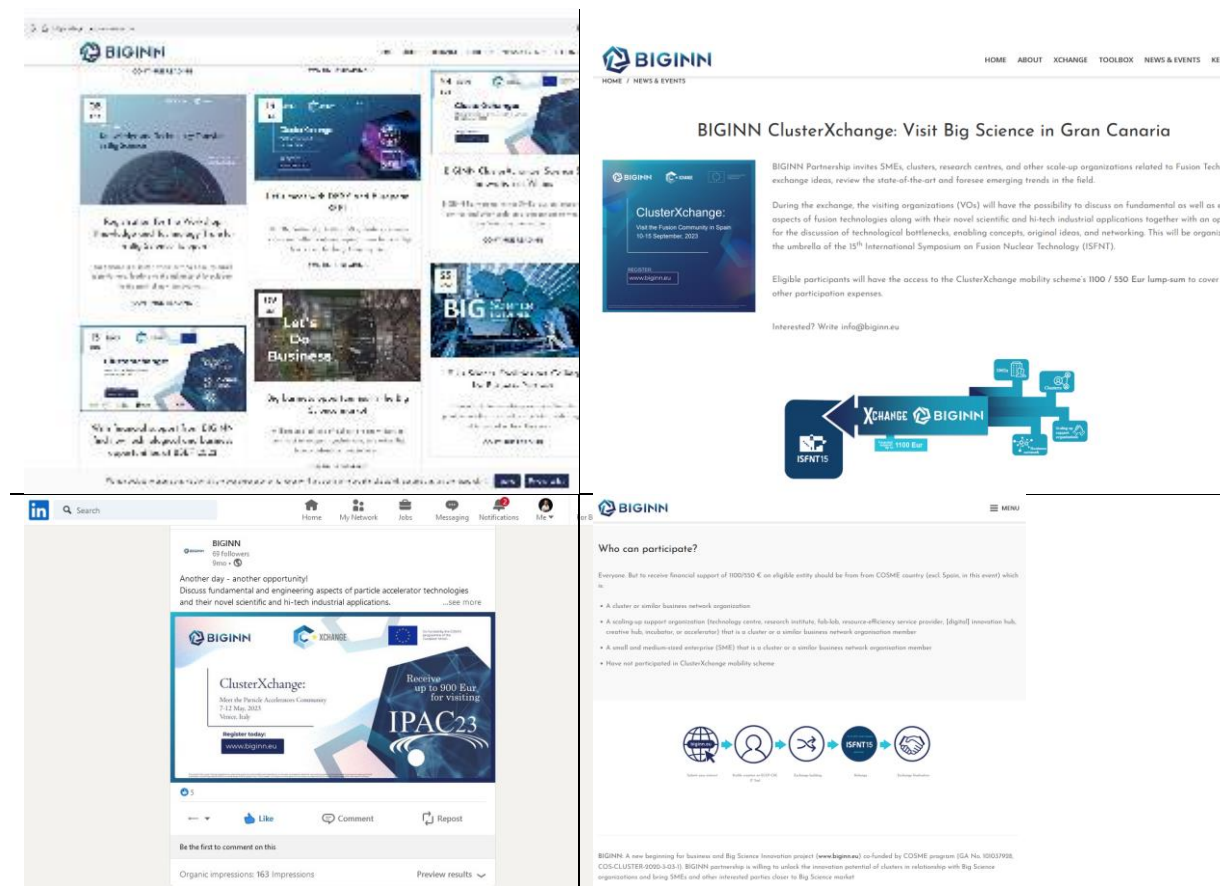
BIGINN

Let's Do Business

BIG

BIGINN

HOME ABOUT XCHANGE TOOLBOX NEWS & EVENTS KE

HOME / NEWS & EVENTS

BIGINN ClusterXchange: Visit Big Science in Gran Canaria

BIGINN ClusterXchange: Visit the Fusion Community in Spain 10-15 September, 2023

REGISTER www.biginn.eu

BIGINN Partnership invites SMEs, clusters, research centres, and other scale-up organizations related to Fusion Tech exchange ideas, review the state-of-the-art and foresee emerging trends in the field.

During the exchange, the visiting organizations (VOs) will have the possibility to discuss on fundamental as well as aspects of fusion technologies along with their novel scientific and hi-tech industrial applications together with an op for the discussion of technological bottlenecks, enabling concepts, original ideas, and networking. This will be organi the umbrella of the 15$^{th}$ International Symposium on Fusion Nuclear Technology (ISFNT).

Eligible participants will have the access to the ClusterXchange mobility scheme's 1100 / 550 Eur lump-sum to cover other participation expenses.

Interested? Write info@biginn.eu

XCHANGE BIGINN

ISFNT15

1100 Eur

Search

Home My Network Jobs Messaging Notifications Me

BIGINN
69 followers
9mo •

Another day - another opportunity!
Discuss fundamental and engineering aspects of particle accelerator technologies and their novel scientific and hi-tech industrial applications. ...see more

BIGINN XCHANGE

ClusterXchange:
Meet the Particle Accelerators Community
7-12 May, 2023
Venice, Italy

Register today:
www.biginn.eu

Receive up to 900 Eur, for visiting

IPAC23

5

Like Comment Repost

Be the first to comment on this

Organic impressions: 163 Impressions

Preview results

BIGINN

MENU

Who can participate?

Everyone. But to receive financial support of 1100/550 € an eligible entity should be from from COSME country (excl. Spain, in this event) which is:

• A cluster or similar business network organization

• A scaling-up support organization (technology centre, research institute, fab-lab, resource-efficiency service provider, (digital) innovation hub, creative hub, incubator, or accelerator) that is a cluster or a similar business network organisation member

• A small and medium-sized enterprise (SME) that is a cluster or a similar business network organisation member

• Have not participated in ClusterXchange mobility scheme

ISFNT15

BIGINN: A new beginning for business and Big Science Innovation project (www.biginn.eu) co-funded by COSME program (GA No. 101037908, COS-CLUSTER-2020-3-03-1). BIGINN partnership is willing to unlock the innovation potential of clusters in relationship with Big Science organizations and bring SMEs and other interested parties closer to Big Science market